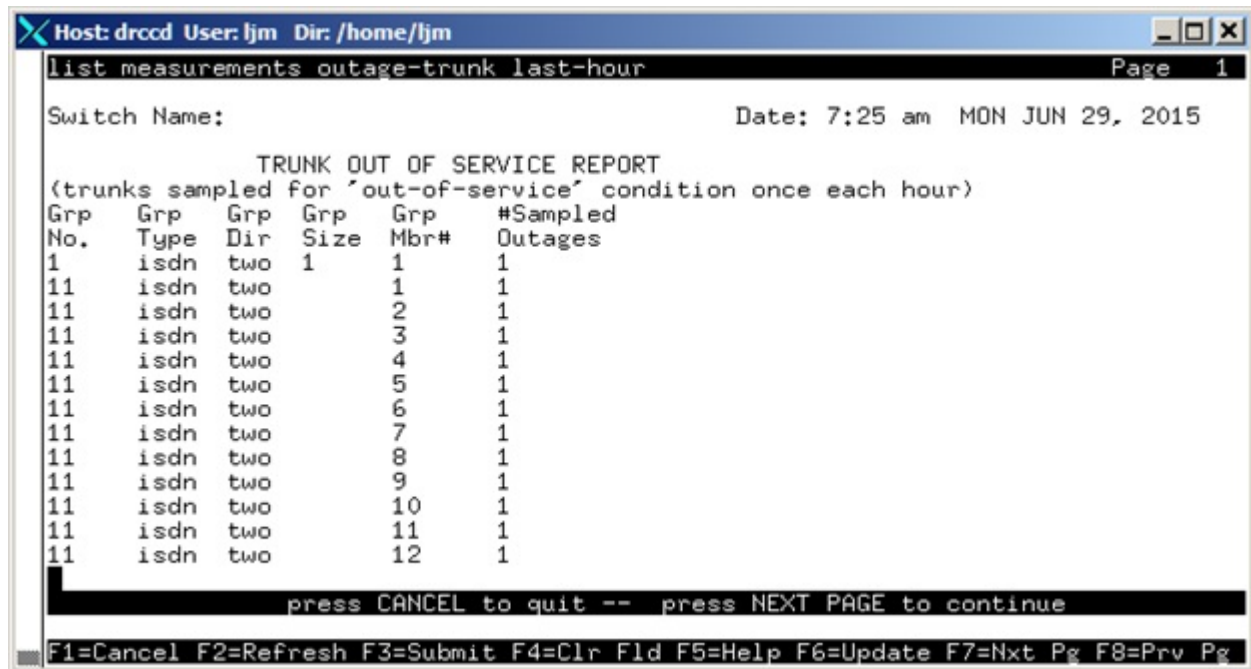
Host: drccd User: ljm Dir: /home/ljm

list measurements outage-trunk last-hour Page 1

Switch Name: Date: 7:25 am MON JUN 29, 2015

TRUNK OUT OF SERVICE REPORT
(trunks sampled for 'out-of-service' condition once each hour)

| Grp No. | Grp Type | Grp Dir | Grp Size | Grp Mbr# | #Sampled Outages |
|---|---|---|---|---|---|
| 1 | isdn | two | 1 | 1 | 1 |
| 11 | isdn | two | | 1 | 1 |
| 11 | isdn | two | | 2 | 1 |
| 11 | isdn | two | | 3 | 1 |
| 11 | isdn | two | | 4 | 1 |
| 11 | isdn | two | | 5 | 1 |
| 11 | isdn | two | | 6 | 1 |
| 11 | isdn | two | | 7 | 1 |
| 11 | isdn | two | | 8 | 1 |
| 11 | isdn | two | | 9 | 1 |
| 11 | isdn | two | | 10 | 1 |
| 11 | isdn | two | | 11 | 1 |
| 11 | isdn | two | | 12 | 1 |

press CANCEL to quit -- press NEXT PAGE to continue

F1=Cancel F2=Refresh F3=Submit F4=Clr Fld F5=Help F6=Update F7=Nxt Pg F8=Prv Pg